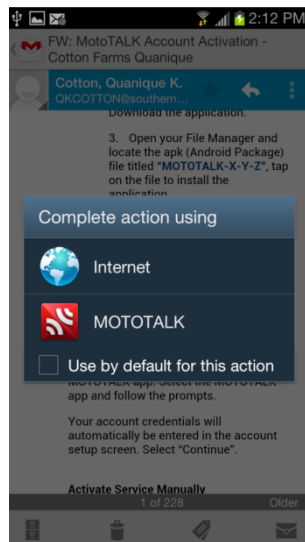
2:12 PM

FW: MotoTALK Account Activation - Cotton Farms Quanique

Cotton, Quanique K.
QKCOTTON@southern...

Download the application.

3. Open your File Manager and locate the apk (Android Package) file titled "MOTOTALK-X-Y-Z", tap on the file to install the application.

Complete action using

Internet

MOTOTALK

Use by default for this action

MOTOTALK app. Select the MOTOTALK app and follow the prompts.

Your account credentials will automatically be entered in the account setup screen. Select "Continue".

Activate Service Manually

1 of 228

Older